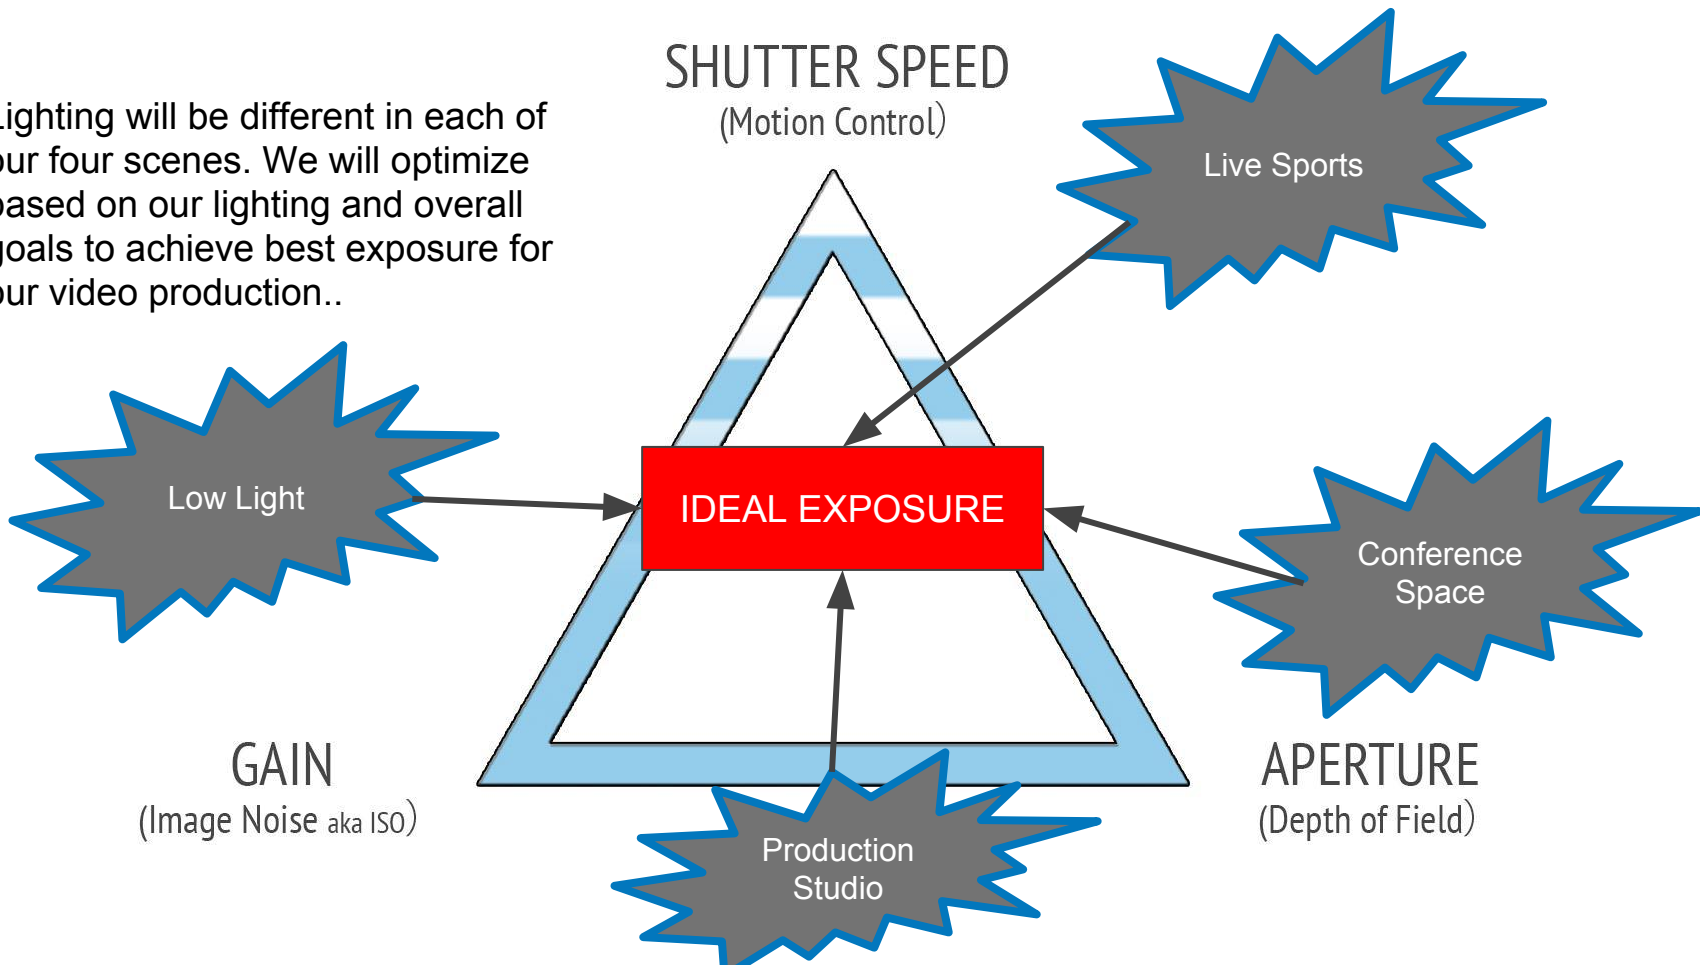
ighting will be different in each of ur four scenes. We will optimize ased on our lighting and overall oals to achieve best exposure for ur video production..

SHUTTER SPEED
(Motion Control)

Live Sports

Low Light

IDEAL EXPOSURE

Conference Space

GAIN
(Image Noise aka ISO)

APERTURE
(Depth of Field)

Production Studio